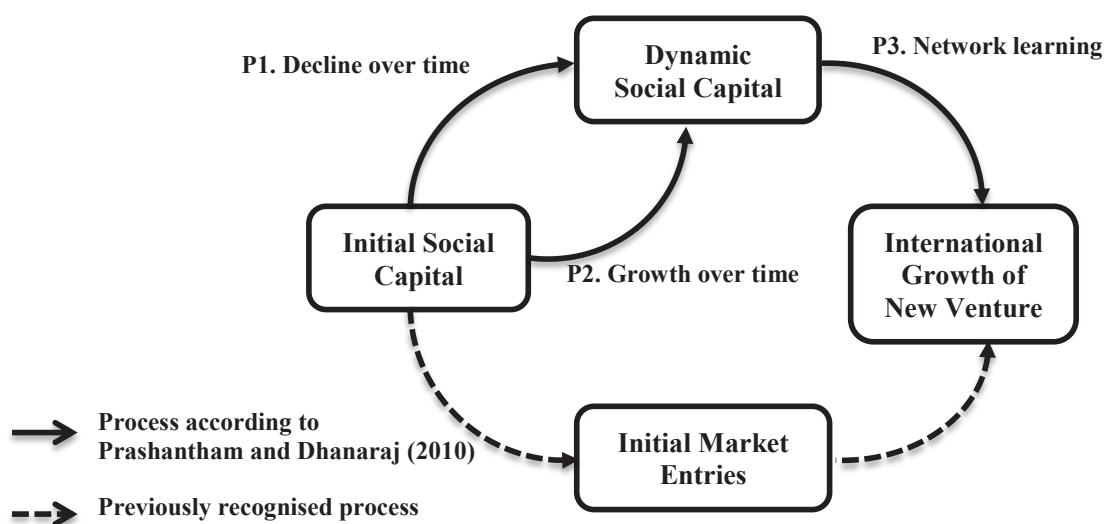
P1. Decline over time

Dynamic Social Capital

P3. Network learning

Initial Social Capital

P2. Growth over time

International Growth of New Venture

Process according to Prashantham and Dhanaraj (2010)

Initial Market Entries

Previously recognised process